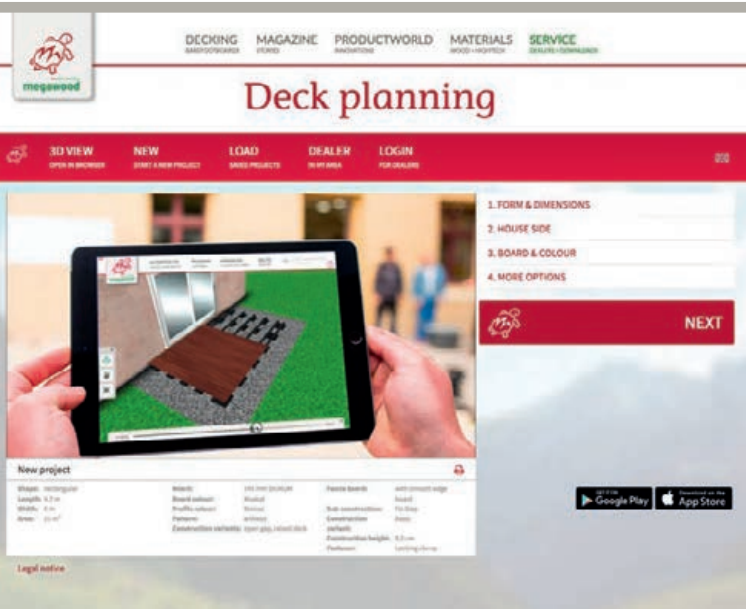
megawood

DECKING
BAREFOOTBOARDS

MAGAZINE
STORIES

PRODUCTWORLD
INNOVATIONS

MATERIALS
WOOD + HIGHTECH

SERVICE
DEALERS + DOWNLOADS

Deck planning

3D VIEW
OPEN IN BROWSER

NEW
START A NEW PROJECT

LOAD
SAVED PROJECTS

DEALER
IN MY AREA

LOGIN
FOR DEALERS

1. FORM & DIMENSIONS
2. HOUSE SIDE
3. BOARD & COLOUR
4. MORE OPTIONS

NEXT

New project

Shape: rectangular
Length: 5.7 m
Width: 4 m
Area: 22 m²

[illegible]

Google Play
App Store

Legal notice